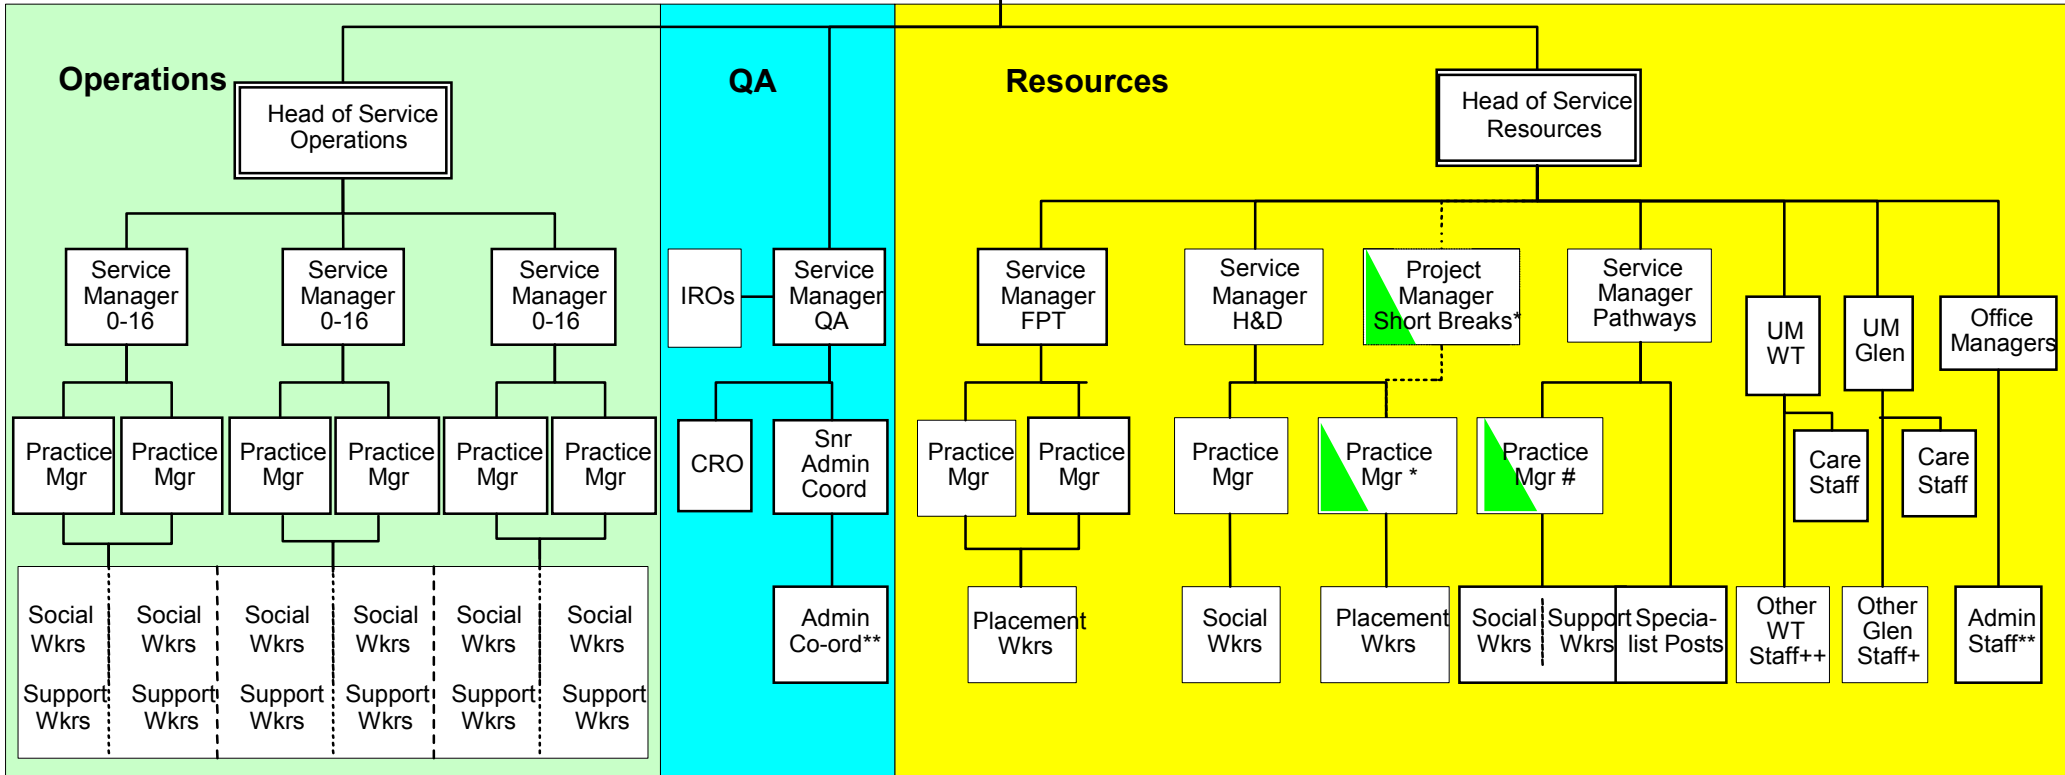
Operations

Head of Service Operations

Service Manager 0-16

Service Manager 0-16

Service Manager 0-16

Practice Mgr

Practice Mgr

Practice Mgr

Practice Mgr

Practice Mgr

Practice Mgr

Social Wkrs

Support Wkrs

Social Wkrs

Support Wkrs

Social Wkrs

Support Wkrs

Social Wkrs

Support Wkrs

Social Wkrs

Support Wkrs

Social Wkrs

Support Wkrs

QA

IROs

Service Manager QA

CRO

Snr Admin Coord

Admin Co-ord**

Resources

Head of Service Resources

Service Manager FPT

Service Manager H&D

Project Manager Short Breaks*

Service Manager Pathways

UM WT

UM Glen

Office Managers

Practice Mgr

Practice Mgr

Practice Mgr

Practice Mgr *

Practice Mgr #

Care Staff

Care Staff

Placement Wkrs

Social Wkrs

Placement Wkrs

Social Wkrs

Support Wkrs

Specia-list Posts

Other WT Staff++

Other Glen Staff+

Admin Staff**